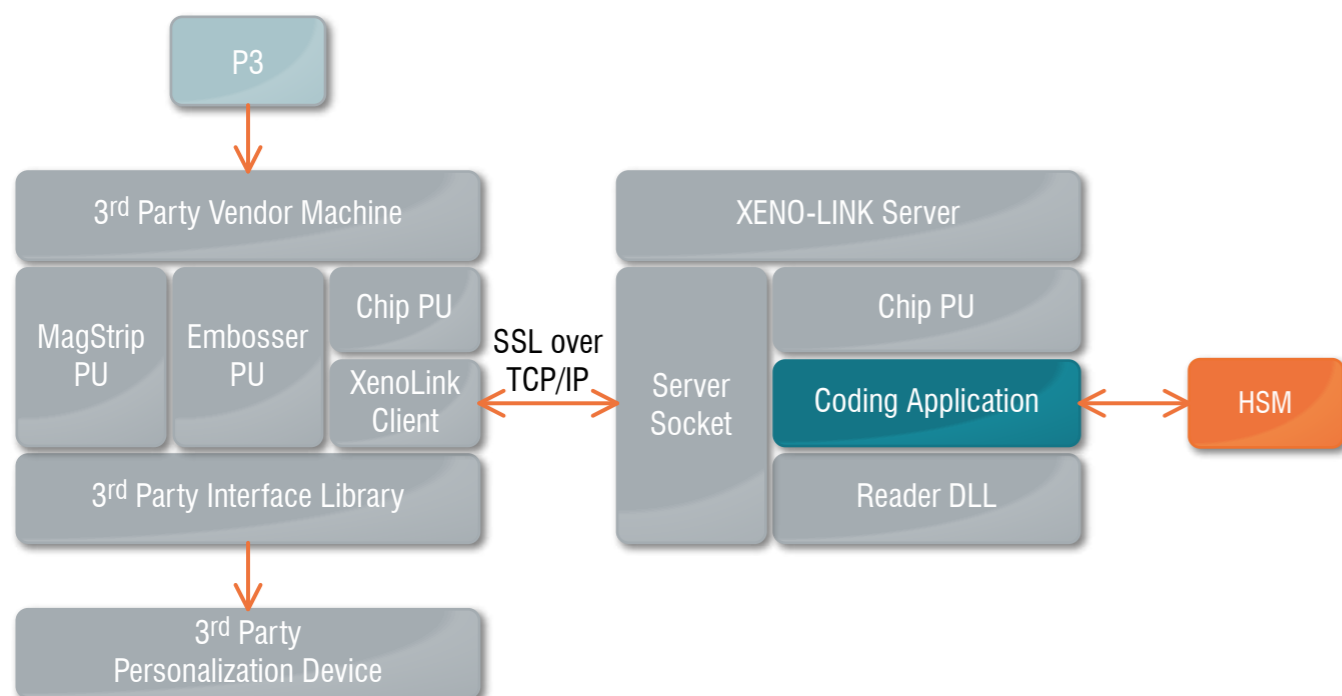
P3

3rd Party Vendor Machine

MagStrip PU

Embosser PU

Chip PU

XenoLink Client

3rd Party Interface Library

3rd Party Personalization Device

SSL over TCP/IP

XENO-LINK Server

Server Socket

Chip PU

Coding Application

Reader DLL

HSM